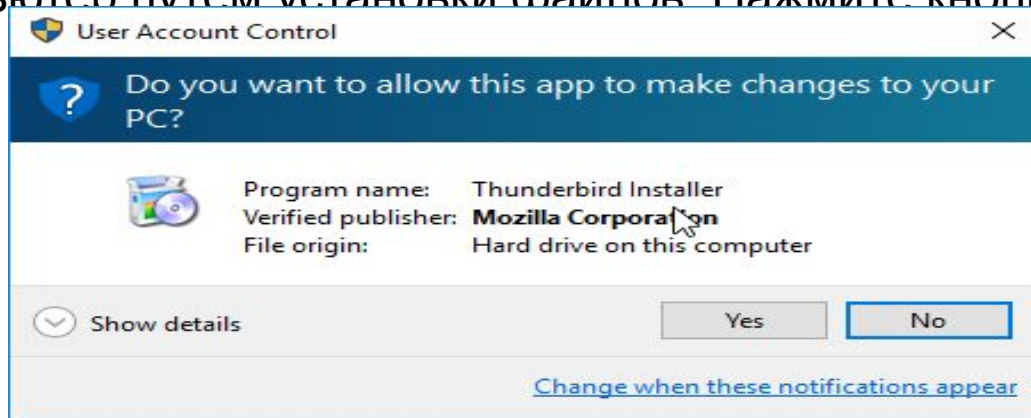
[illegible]

User Account Control

×

Do you want to allow this app to make changes to your PC?

Program name: Thunderbird Installer
Verified publisher: Mozilla Corporation
File origin: Hard drive on this computer

Show details

Yes

No

Change when these notifications appear